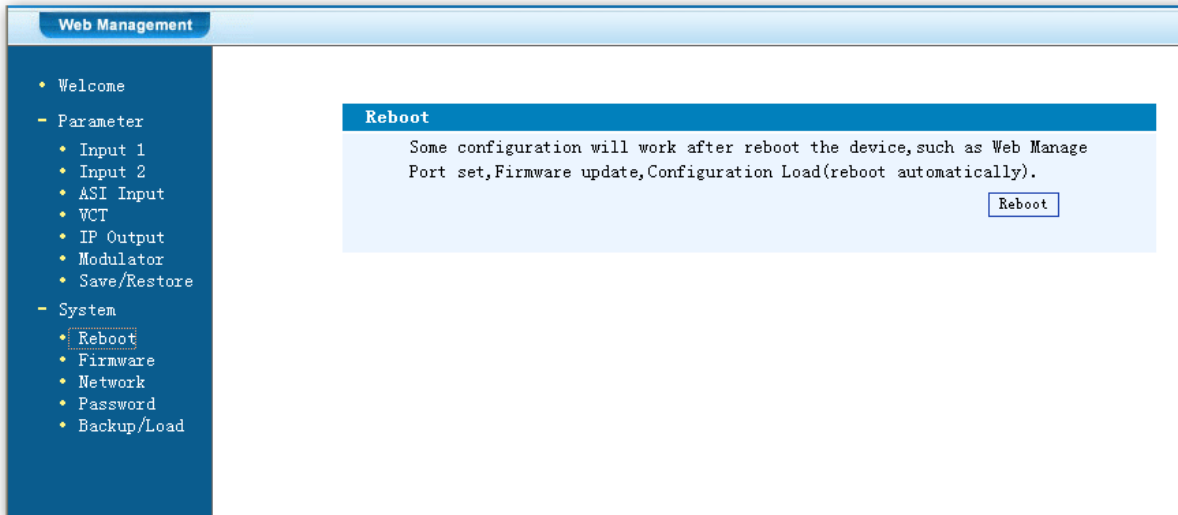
Web Management

• Welcome

- Parameter

• Input 1
• Input 2
• ASI Input
• VCT
• IP Output
• Modulator
• Save/Restore

- System

• Reboot
• Firmware
• Network
• Password
• Backup/Load

Reboot

Some configuration will work after reboot the device,such as Web Manage Port set,Firmware update,Configuration Load(reboot automatically).

Reboot